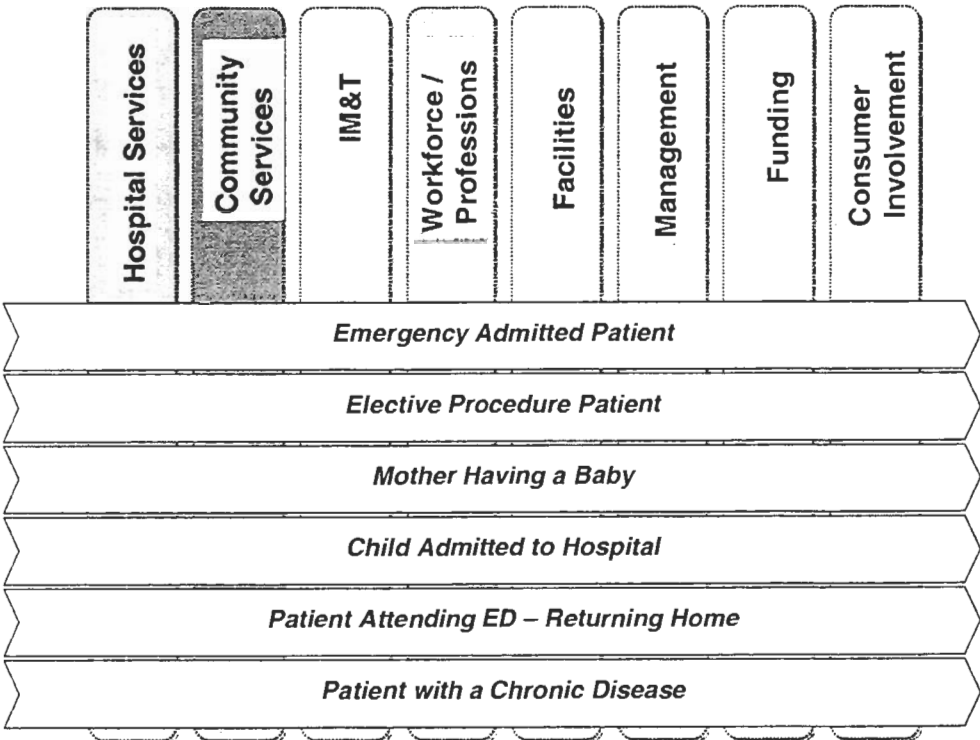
Hospital Services
Community Services
IM&T
Workforce / Professions
Facilities
Management
Funding
Consumer Involvement

Emergency Admitted Patient

Elective Procedure Patient

Mother Having a Baby

Child Admitted to Hospital

Patient Attending ED – Returning Home

Patient with a Chronic Disease